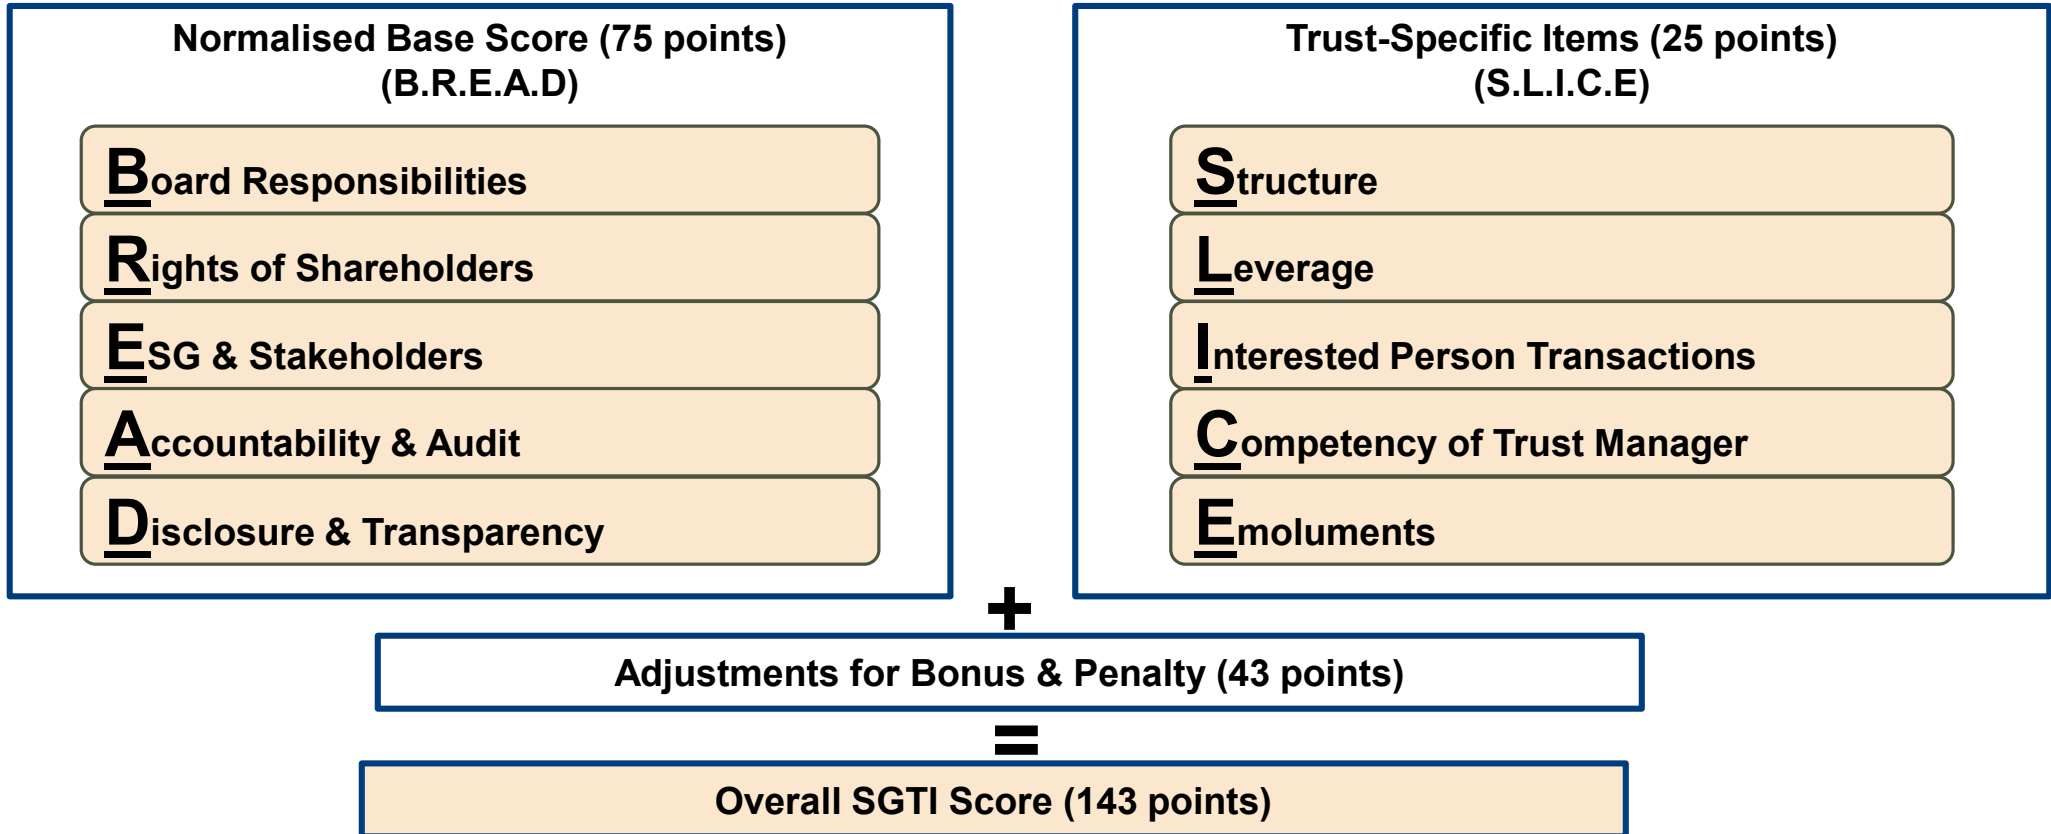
Normalised Base Score (75 points)
(B.R.E.A.D)

Board Responsibilities

Rights of Shareholders

ESG & Stakeholders

Accountability & Audit

Disclosure & Transparency

Trust-Specific Items (25 points)
(S.L.I.C.E)

Structure

Leverage

Interested Person Transactions

Competency of Trust Manager

Emoluments

+

Adjustments for Bonus & Penalty (43 points)

=

Overall SGTI Score (143 points)